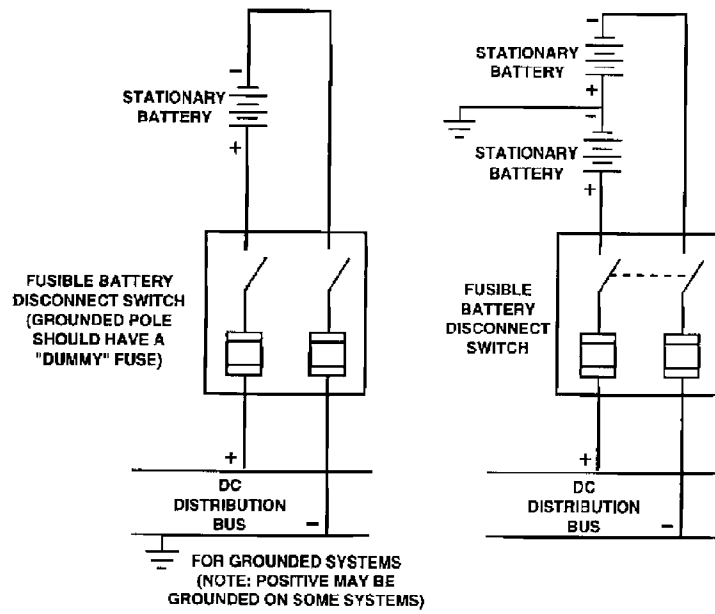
–
STATIONARY BATTERY
+

FUSIBLE BATTERY DISCONNECT SWITCH (GROUNDED POLE SHOULD HAVE A "DUMMY" FUSE)

+
DC DISTRIBUTION BUS
–

FOR GROUNDED SYSTEMS (NOTE: POSITIVE MAY BE GROUNDED ON SOME SYSTEMS)

–
STATIONARY BATTERY
+
–
STATIONARY BATTERY
+

FUSIBLE BATTERY DISCONNECT SWITCH

+
DC DISTRIBUTION BUS
–